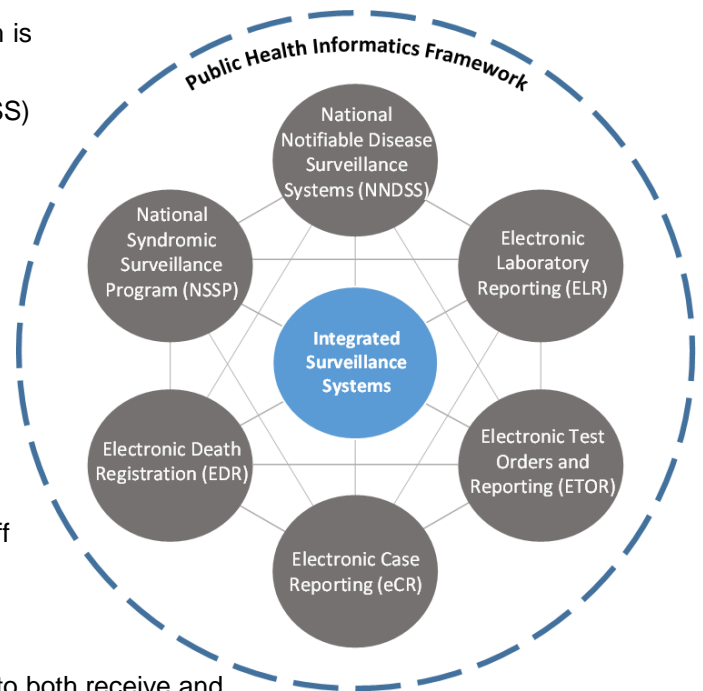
n is

SS)

ff

to both receive and

Public Health Informatics Framework

National Notifiable Disease Surveillance Systems (NNDSS)

National Syndromic Surveillance Program (NSSP)

Electronic Laboratory Reporting (ELR)

Integrated Surveillance Systems

Electronic Death Registration (EDR)

Electronic Test Orders and Reporting (ETOR)

Electronic Case Reporting (eCR)